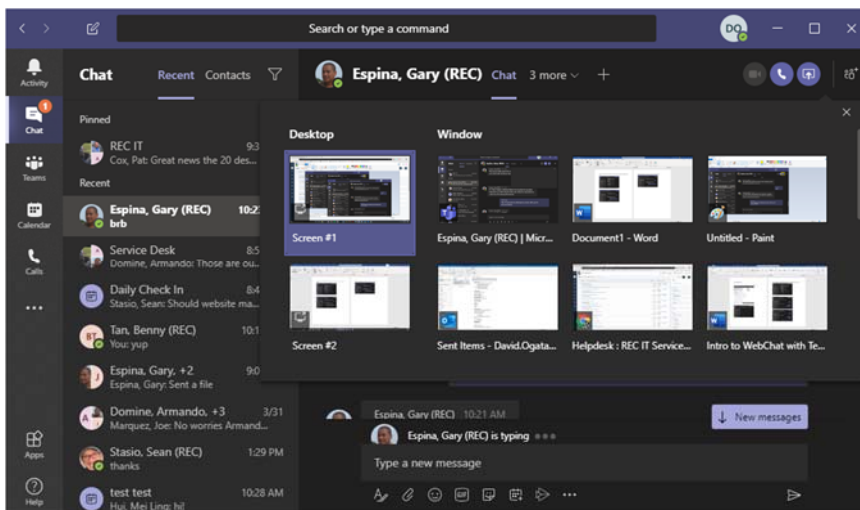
Search or type a command

DO

Activity

1

Chat

Teams

Calendar

Calls

...

Apps

Help

Chat Recent Contacts

Pinned

REC IT 9:3
Cox, Pat: Great news the 20 des...

Recent

Espina, Gary (REC) 10:2
brb

Service Desk 8:5
Domine, Armando: Those are ou...

Daily Check In 8:4
Stasio, Sean: Should website ma...

BT Tan, Benny (REC) 10:1
You: yup

Espina, Gary, +2 9:0
Espina, Gary: Sent a file

Domine, Armando, +3 3/31
Marquez, Joe: No worries Armand...

Stasio, Sean (REC) 1:29 PM
thanks

test test 10:28 AM
Hui, Mei Ling: hi!

Espina, Gary (REC) Chat 3 more +

Desktop

Window

Screen #1

Espina, Gary (REC) | Micr...

Document1 - Word

Untitled - Paint

Screen #2

Sent Items - David.Ogata...

Helpdesk : REC IT Service...

Intro to WebChat with Te...

Espina, Gary (REC) 10:21 AM

New messages

Espina, Gary (REC) is typing

Type a new message

...